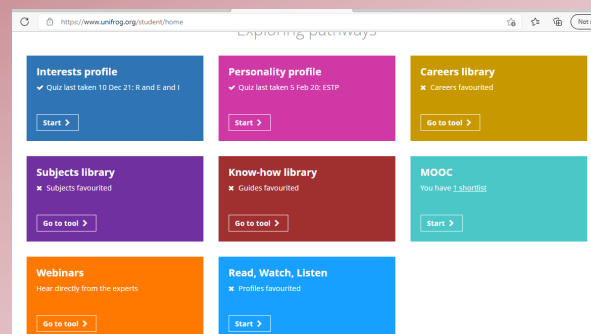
https://www.unifrog.org/student/home

Not s

Exploring pathways

Interests profile
✔ Quiz last taken 10 Dec 21: R and E and I
Start >

Personality profile
✔ Quiz last taken 5 Feb 20: ESTP
Start >

Careers library
✖ Careers favourited
Go to tool >

Subjects library
✖ Subjects favourited
Go to tool >

Know-how library
✖ Guides favourited
Go to tool >

MOOC
You have 1 shortlist
Start >

Webinars
Hear directly from the experts
Go to tool >

Read, Watch, Listen
✖ Profiles favourited
Start >